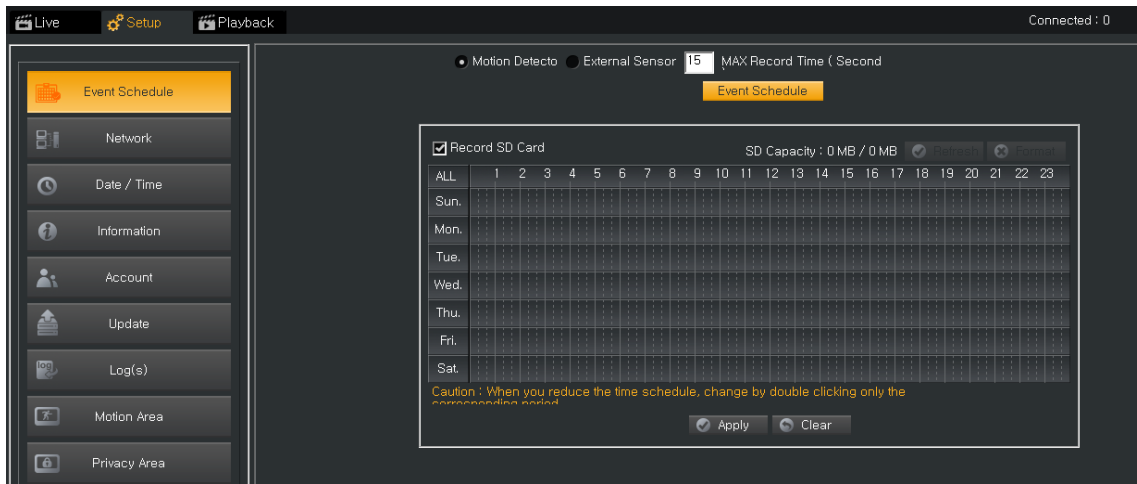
Live Setup Playback

Connected : 0

Event Schedule
Network
Date / Time
Information
Account
Update
Log(s)
Motion Area
Privacy Area

Motion Detecto External Sensor 15 MAX Record Time ( Second

Event Schedule

Record SD Card

SD Capacity : 0 MB / 0 MB Refresh Format

| ALL | 1 | 2 | 3 | 4 | 5 | 6 | 7 | 8 | 9 | 10 | 11 | 12 | 13 | 14 | 15 | 16 | 17 | 18 | 19 | 20 | 21 | 22 | 23 |
|---|---|---|---|---|---|---|---|---|---|---|---|---|---|---|---|---|---|---|---|---|---|---|---|
| Sun. | | | | | | | | | | | | | | | | | | | | | | | |
| Mon. | | | | | | | | | | | | | | | | | | | | | | | |
| Tue. | | | | | | | | | | | | | | | | | | | | | | | |
| Wed. | | | | | | | | | | | | | | | | | | | | | | | |
| Thu. | | | | | | | | | | | | | | | | | | | | | | | |
| Fri. | | | | | | | | | | | | | | | | | | | | | | | |
| Sat. | | | | | | | | | | | | | | | | | | | | | | | |

Caution : When you reduce the time schedule, change by double clicking only the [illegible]

Apply Clear